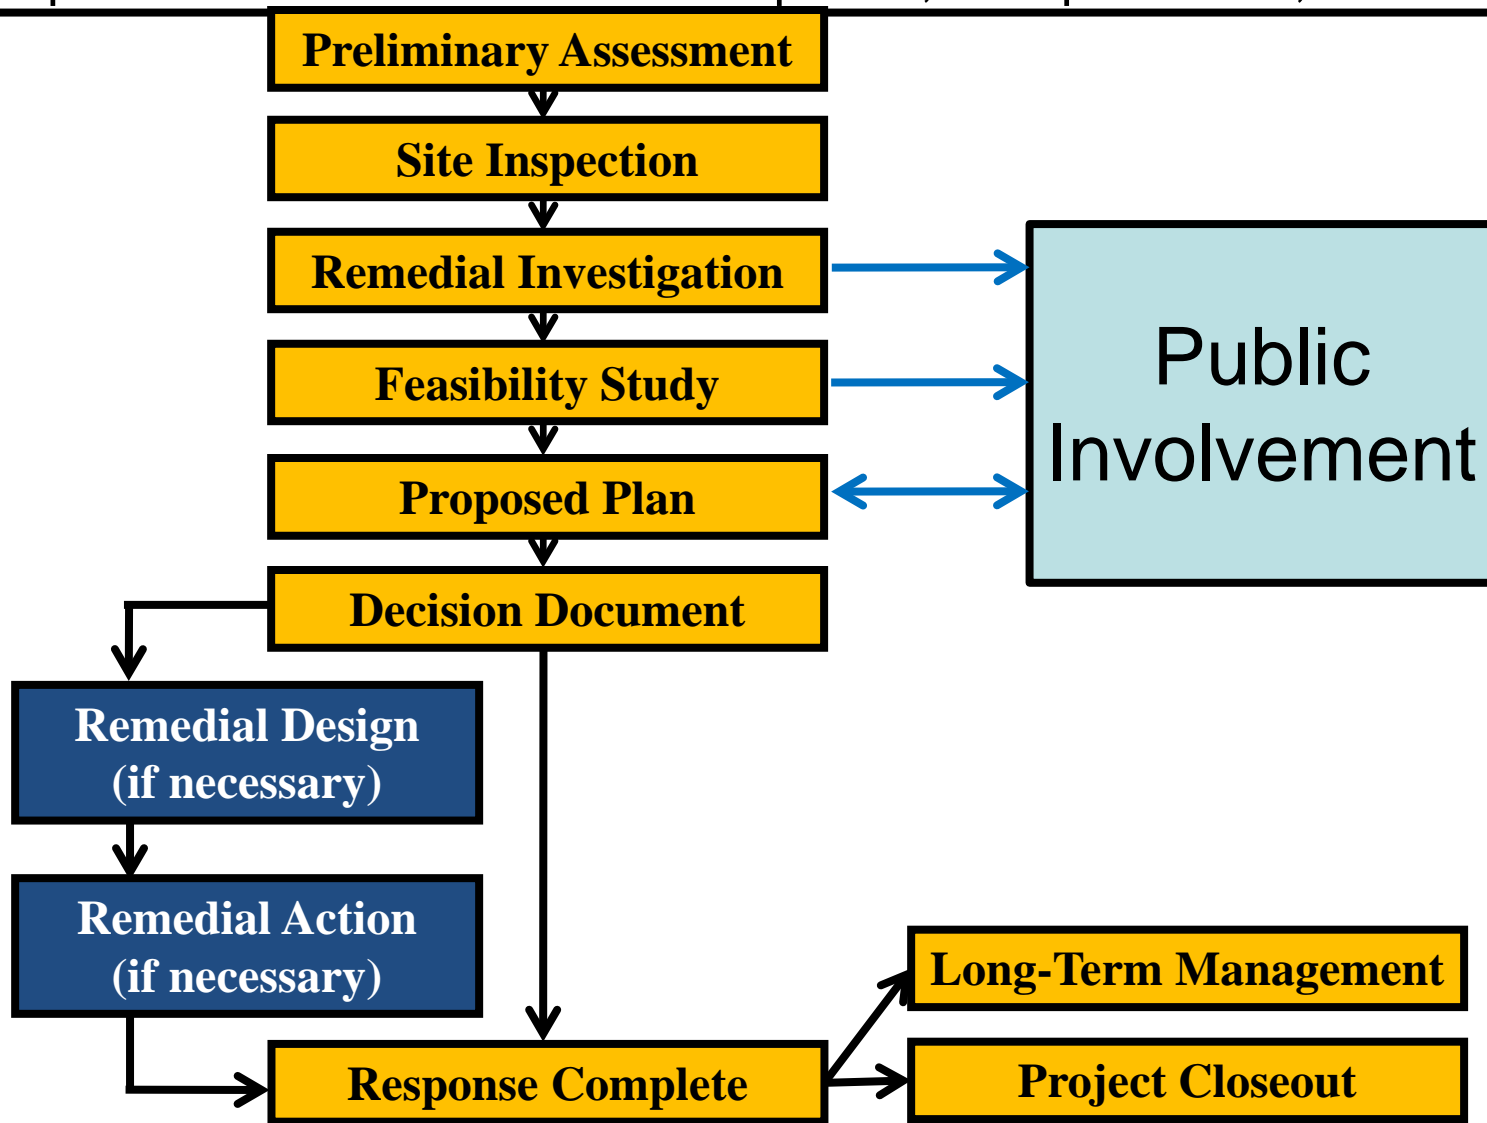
Preliminary Assessment

Site Inspection

Remedial Investigation

Feasibility Study

Proposed Plan

Decision Document

Public Involvement

Remedial Design (if necessary)

Remedial Action (if necessary)

Response Complete

Long-Term Management

Project Closeout